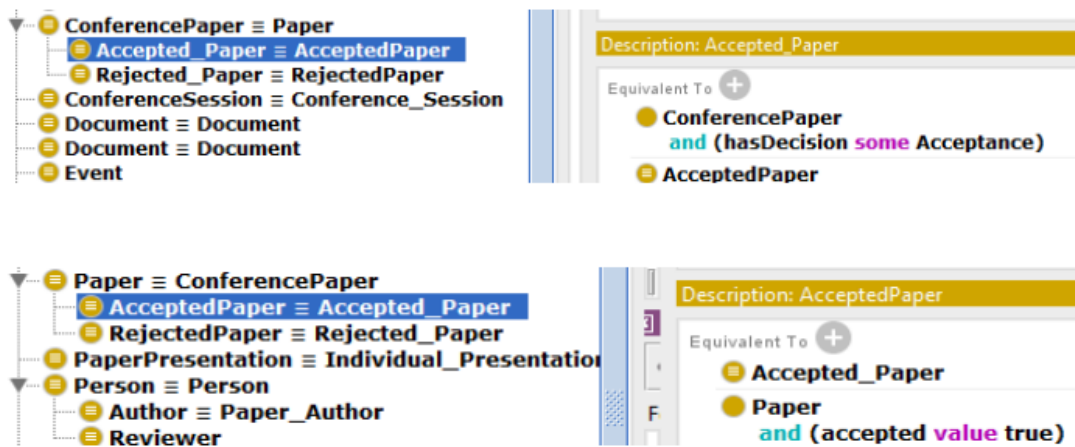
ConferencePaper ≡ Paper
Accepted_Paper ≡ AcceptedPaper
Rejected_Paper ≡ RejectedPaper
ConferenceSession ≡ Conference_Session
Document ≡ Document
Document ≡ Document
Event

Description: Accepted_Paper
Equivalent To
ConferencePaper
and (hasDecision some Acceptance)
AcceptedPaper

Paper ≡ ConferencePaper
AcceptedPaper ≡ Accepted_Paper
RejectedPaper ≡ Rejected_Paper
PaperPresentation ≡ Individual_Presentatio
Person ≡ Person
Author ≡ Paper_Author
Reviewer

Description: AcceptedPaper
Equivalent To
Accepted_Paper
Paper
and (accepted value true)

F